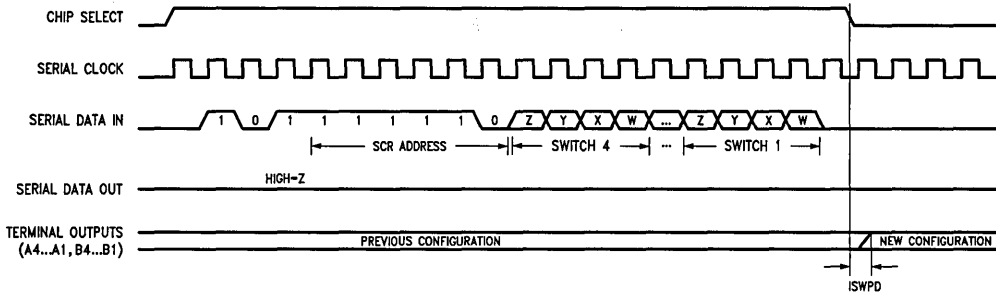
CHIP SELECT

SERIAL CLOCK

SERIAL DATA IN

1 0 1 1 1 1 1 1 0 Z Y X W ... Z Y X W

SCR ADDRESS

SWITCH 4

...

SWITCH 1

SERIAL DATA OUT

HIGH=Z

TERMINAL OUTPUTS (A4...A1, B4...B1)

PREVIOUS CONFIGURATION

NEW CONFIGURATION

ISWPD